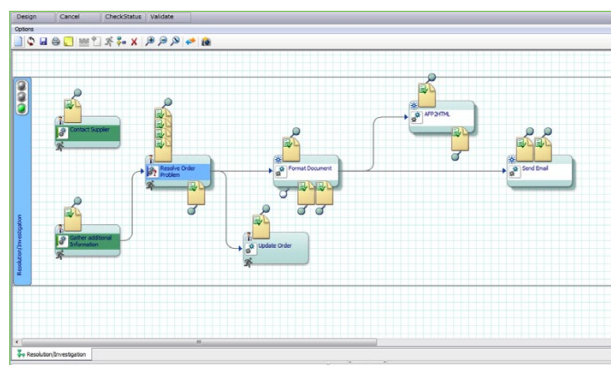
Design Cancel CheckStatus Validate

Options

Resolution/Investigation

Contact Supplier

Gather additional Information

Resolve Order Problem

Update Order

Format Document

AFP2HTML

Send Email

Resolution/Investigation